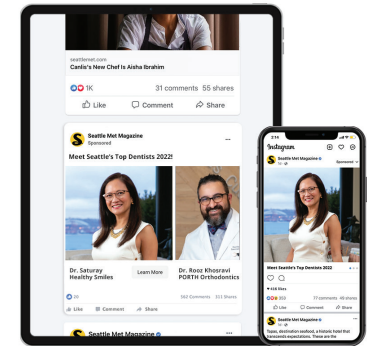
seattlemet.com
Canlis's New Chef Is Aisha Ibrahim

1K
31 comments 55 shares

Like
Comment
Share

Seattle Met Magazine
Sponsored

Meet Seattle's Top Dentists 2022!

Dr. Saturay
Healthy Smiles

Learn More

Dr. Rooz Khosravi
PORTH Orthodontics

95
562 Comments 311 Shares

Like
Comment
Share

Seattle Met Magazine

Instagram

Seattle Met Magazine
Sponsored

Meet Seattle's Top Dentists 2022

438 likes

353
77 comments 48 shares

Like
Comment
Share

Seattle Met Magazine

Tapas, destination seafood, a historic hotel that transcends expectations. These are the